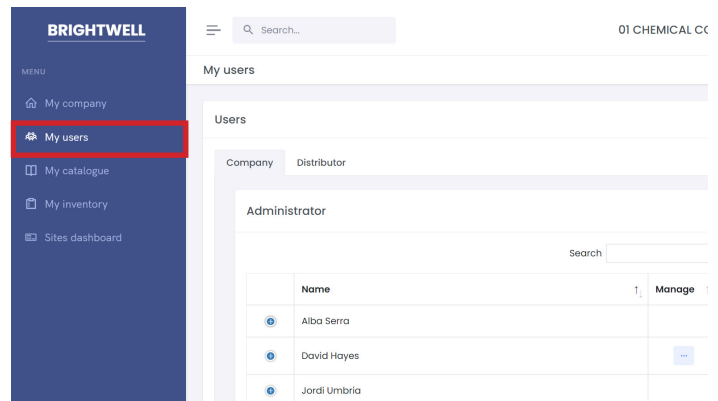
BRIGHTWELL

MENU

My company

My users

My catalogue

My inventory

Sites dashboard

Search...

01 CHEMICAL CO

My users

Users

Company

Distributor

Administrator

Search

| | Name | Manage |
|---|---|---|
| | Alba Serra | |
| | David Hayes | ... |
| | Jordi Umbria | |